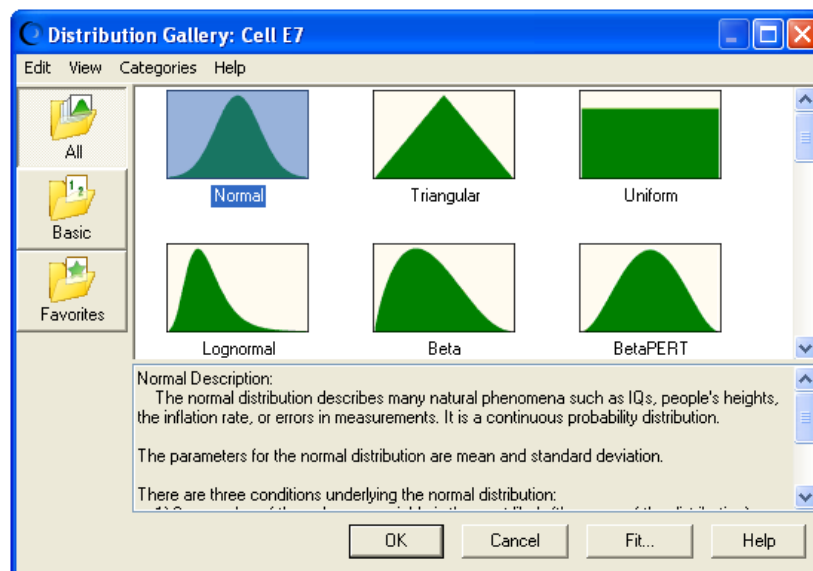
Distribution Gallery: Cell E7

Edit View Categories Help

All

Basic

Favorites

Normal

Triangular

Uniform

Lognormal

Beta

BetaPERT

Normal Description:
The normal distribution describes many natural phenomena such as IQs, people's heights, the inflation rate, or errors in measurements. It is a continuous probability distribution.

The parameters for the normal distribution are mean and standard deviation.

There are three conditions underlying the normal distribution:
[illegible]

OK

Cancel

Fit...

Help